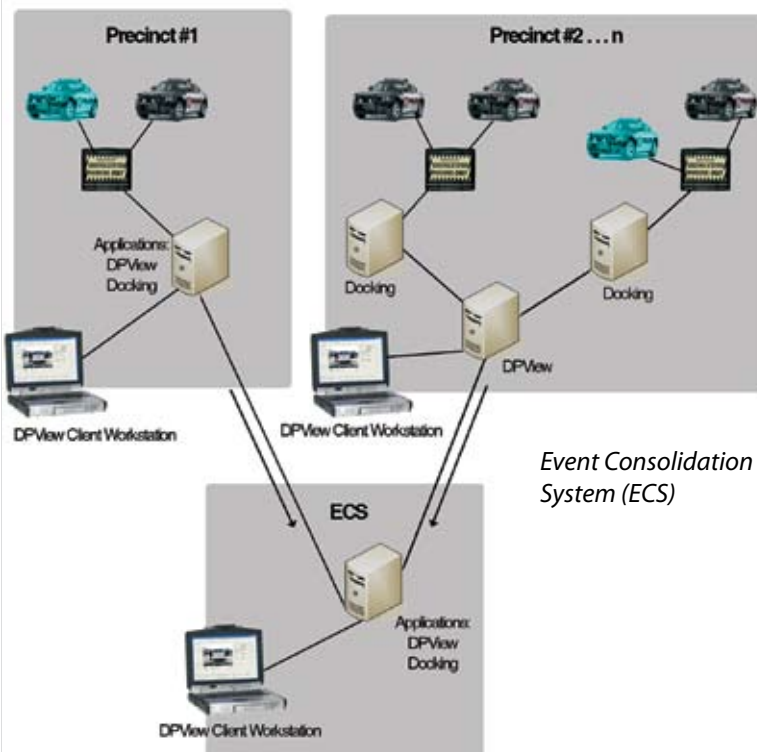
Precinct #1

Applications:
DPView
Docking

DPView Client Workstation

Precinct #2 . . . n

Docking

Docking

DPView

DPView Client Workstation

Event Consolidation System (ECS)

ECS

Applications:
DPView
Docking

DPView Client Workstation